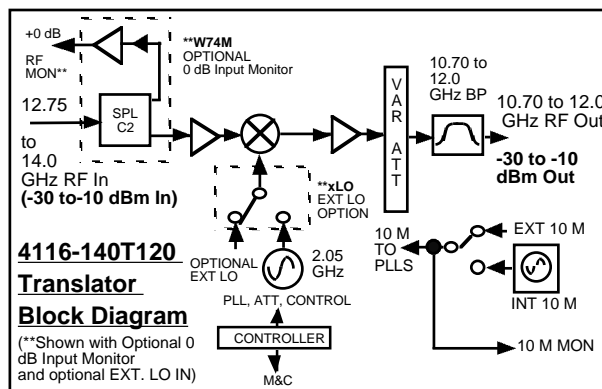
+0 dB

RF MON**

**W74M OPTIONAL 0 dB Input Monitor

12.75

SPL C2

to 14.0 GHz RF In (-30 to-10 dBm In)

V A R A T T

10.70 to 12.0 GHz BP

10.70 to 12.0 GHz RF Out

-30 to -10 dBm Out

**xLO EXT LO OPTION

OPTIONAL EXT LO

2.05 GHz

PLL, ATT, CONTROL

10 M TO PLLS

EXT 10 M

INT 10 M

4116-140T120 Translator Block Diagram

(**Shown with Optional 0 dB Input Monitor and optional EXT. LO IN)

CONTROLLER

M&C

10 M MON